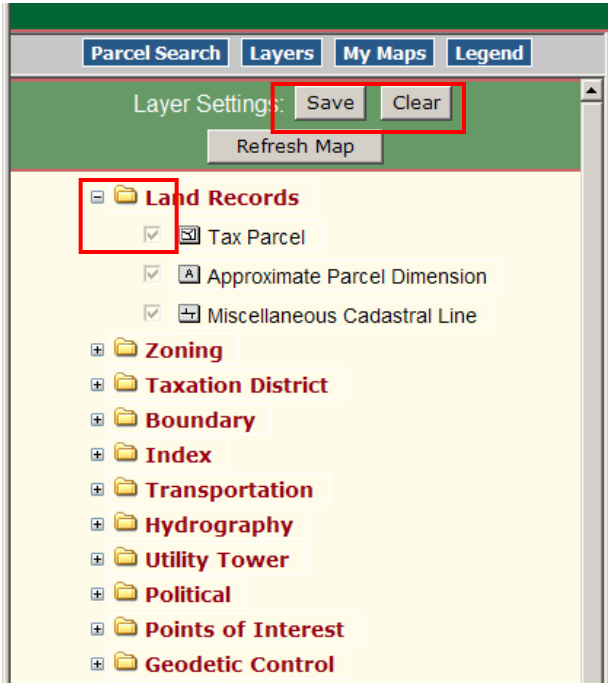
Parcel Search Layers My Maps Legend

Layer Settings: Save Clear

Refresh Map

Land Records

Tax Parcel

Approximate Parcel Dimension

Miscellaneous Cadastral Line

Zoning

Taxation District

Boundary

Index

Transportation

Hydrography

Utility Tower

Political

Points of Interest

Geodetic Control